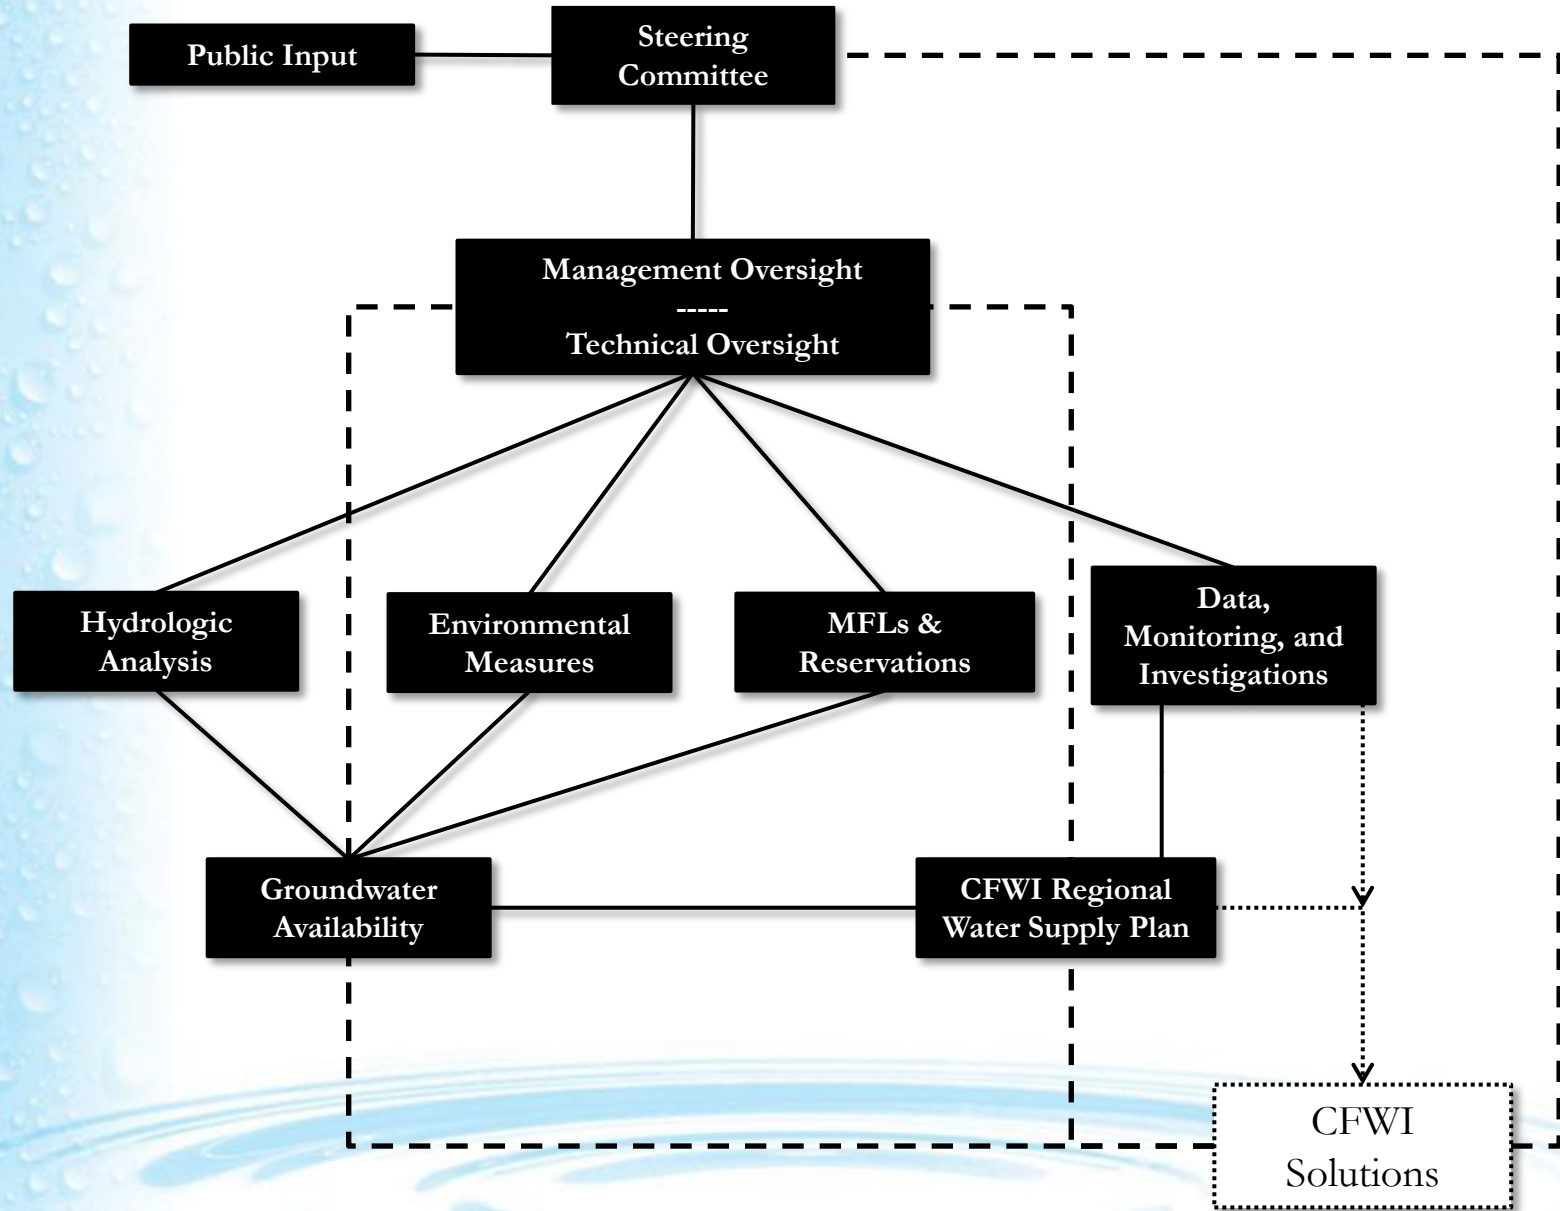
Public Input

Steering Committee

Management Oversight
-----
Technical Oversight

Hydrologic Analysis

Environmental Measures

MFLs & Reservations

Data, Monitoring, and Investigations

Groundwater Availability

CFWI Regional Water Supply Plan

CFWI Solutions